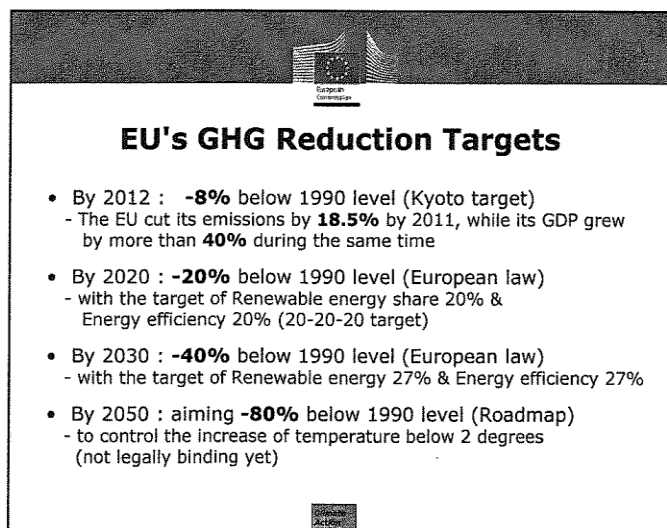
European Commission

EU's GHG Reduction Targets

- By 2012 : **-8%** below 1990 level (Kyoto target)
  - The EU cut its emissions by **18.5%** by 2011, while its GDP grew by more than **40%** during the same time
- By 2020 : **-20%** below 1990 level (European law)
  - with the target of Renewable energy share 20% & Energy efficiency 20% (20-20-20 target)
- By 2030 : **-40%** below 1990 level (European law)
  - with the target of Renewable energy 27% & Energy efficiency 27%
- By 2050 : aiming **-80%** below 1990 level (Roadmap)
  - to control the increase of temperature below 2 degrees (not legally binding yet)

Climate Action